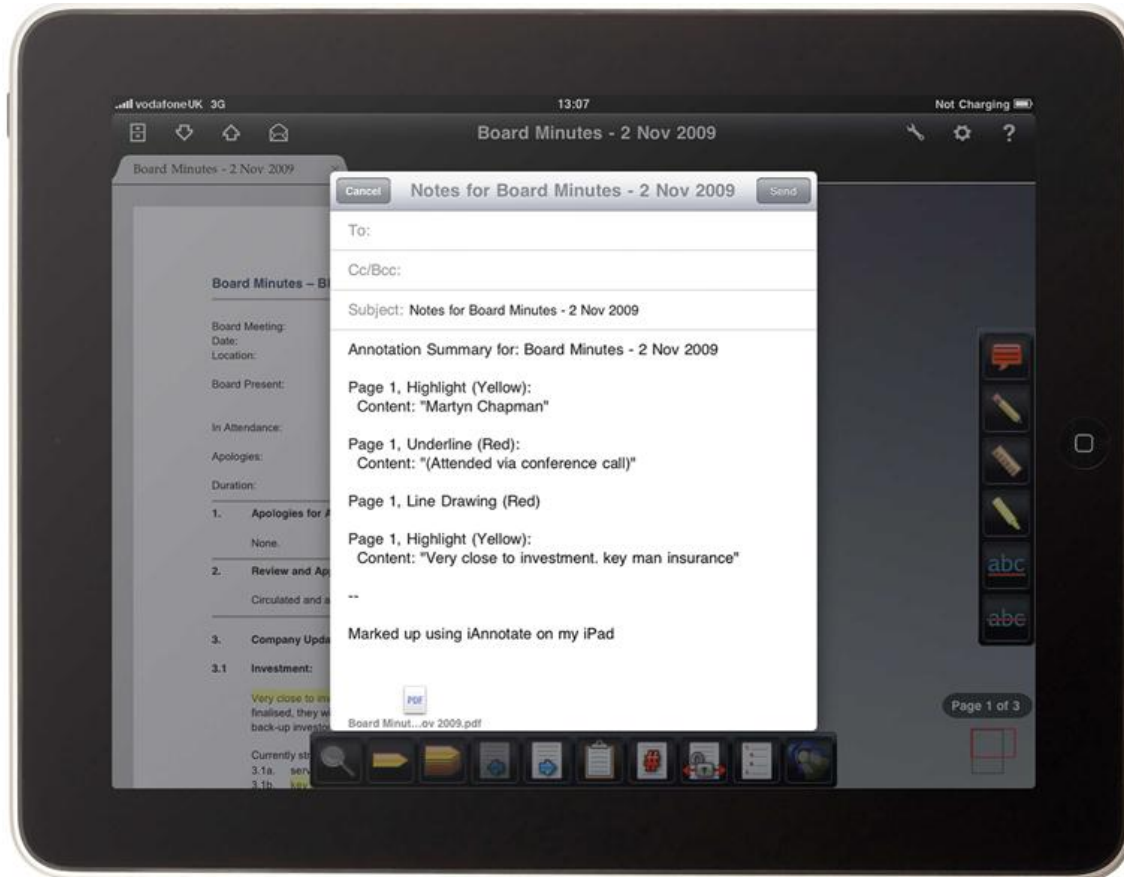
vodafoneUK 3G
13:07
Not Charging

Board Minutes - 2 Nov 2009

Board Minutes - 2 Nov 2009

Cancel
Notes for Board Minutes - 2 Nov 2009
Send

To:

Cc/Bcc:

Subject: Notes for Board Minutes - 2 Nov 2009

Annotation Summary for: Board Minutes - 2 Nov 2009

Page 1, Highlight (Yellow):
Content: "Martyn Chapman"

Page 1, Underline (Red):
Content: "(Attended via conference call)"

Page 1, Line Drawing (Red)

Page 1, Highlight (Yellow):
Content: "Very close to investment. key man insurance"

--

Marked up using iAnnotate on my iPad

PDF
Board Minut...ov 2009.pdf

Board Minutes – B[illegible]

Board Meeting:
Date:
Location:

Board Present:

In Attendance:

Apologies:

Duration:

1. Apologies for A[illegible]

None.

2. Review and Ap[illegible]

Circulated and a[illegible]

3. Company Upda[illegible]

3.1 Investment:

Very close to inv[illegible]
finalised, they w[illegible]
back-up investo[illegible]

Currently st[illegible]
3.1a. serv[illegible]
3.1b. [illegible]

abc
abc

Page 1 of 3